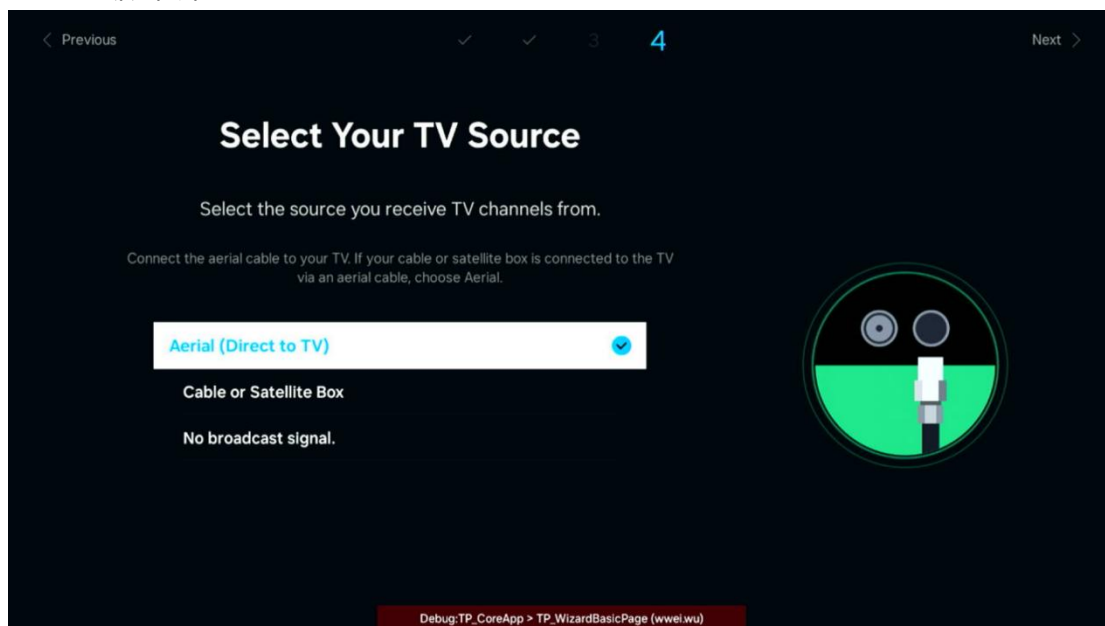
< Previous

✓ ✓ 3 4

Next >

Select Your TV Source

Select the source you receive TV channels from.

Connect the aerial cable to your TV. If your cable or satellite box is connected to the TV via an aerial cable, choose Aerial.

Aerial (Direct to TV)

Cable or Satellite Box

No broadcast signal.

Debug:TP_CoreApp > TP_WizardBasicPage (wwei.wu)